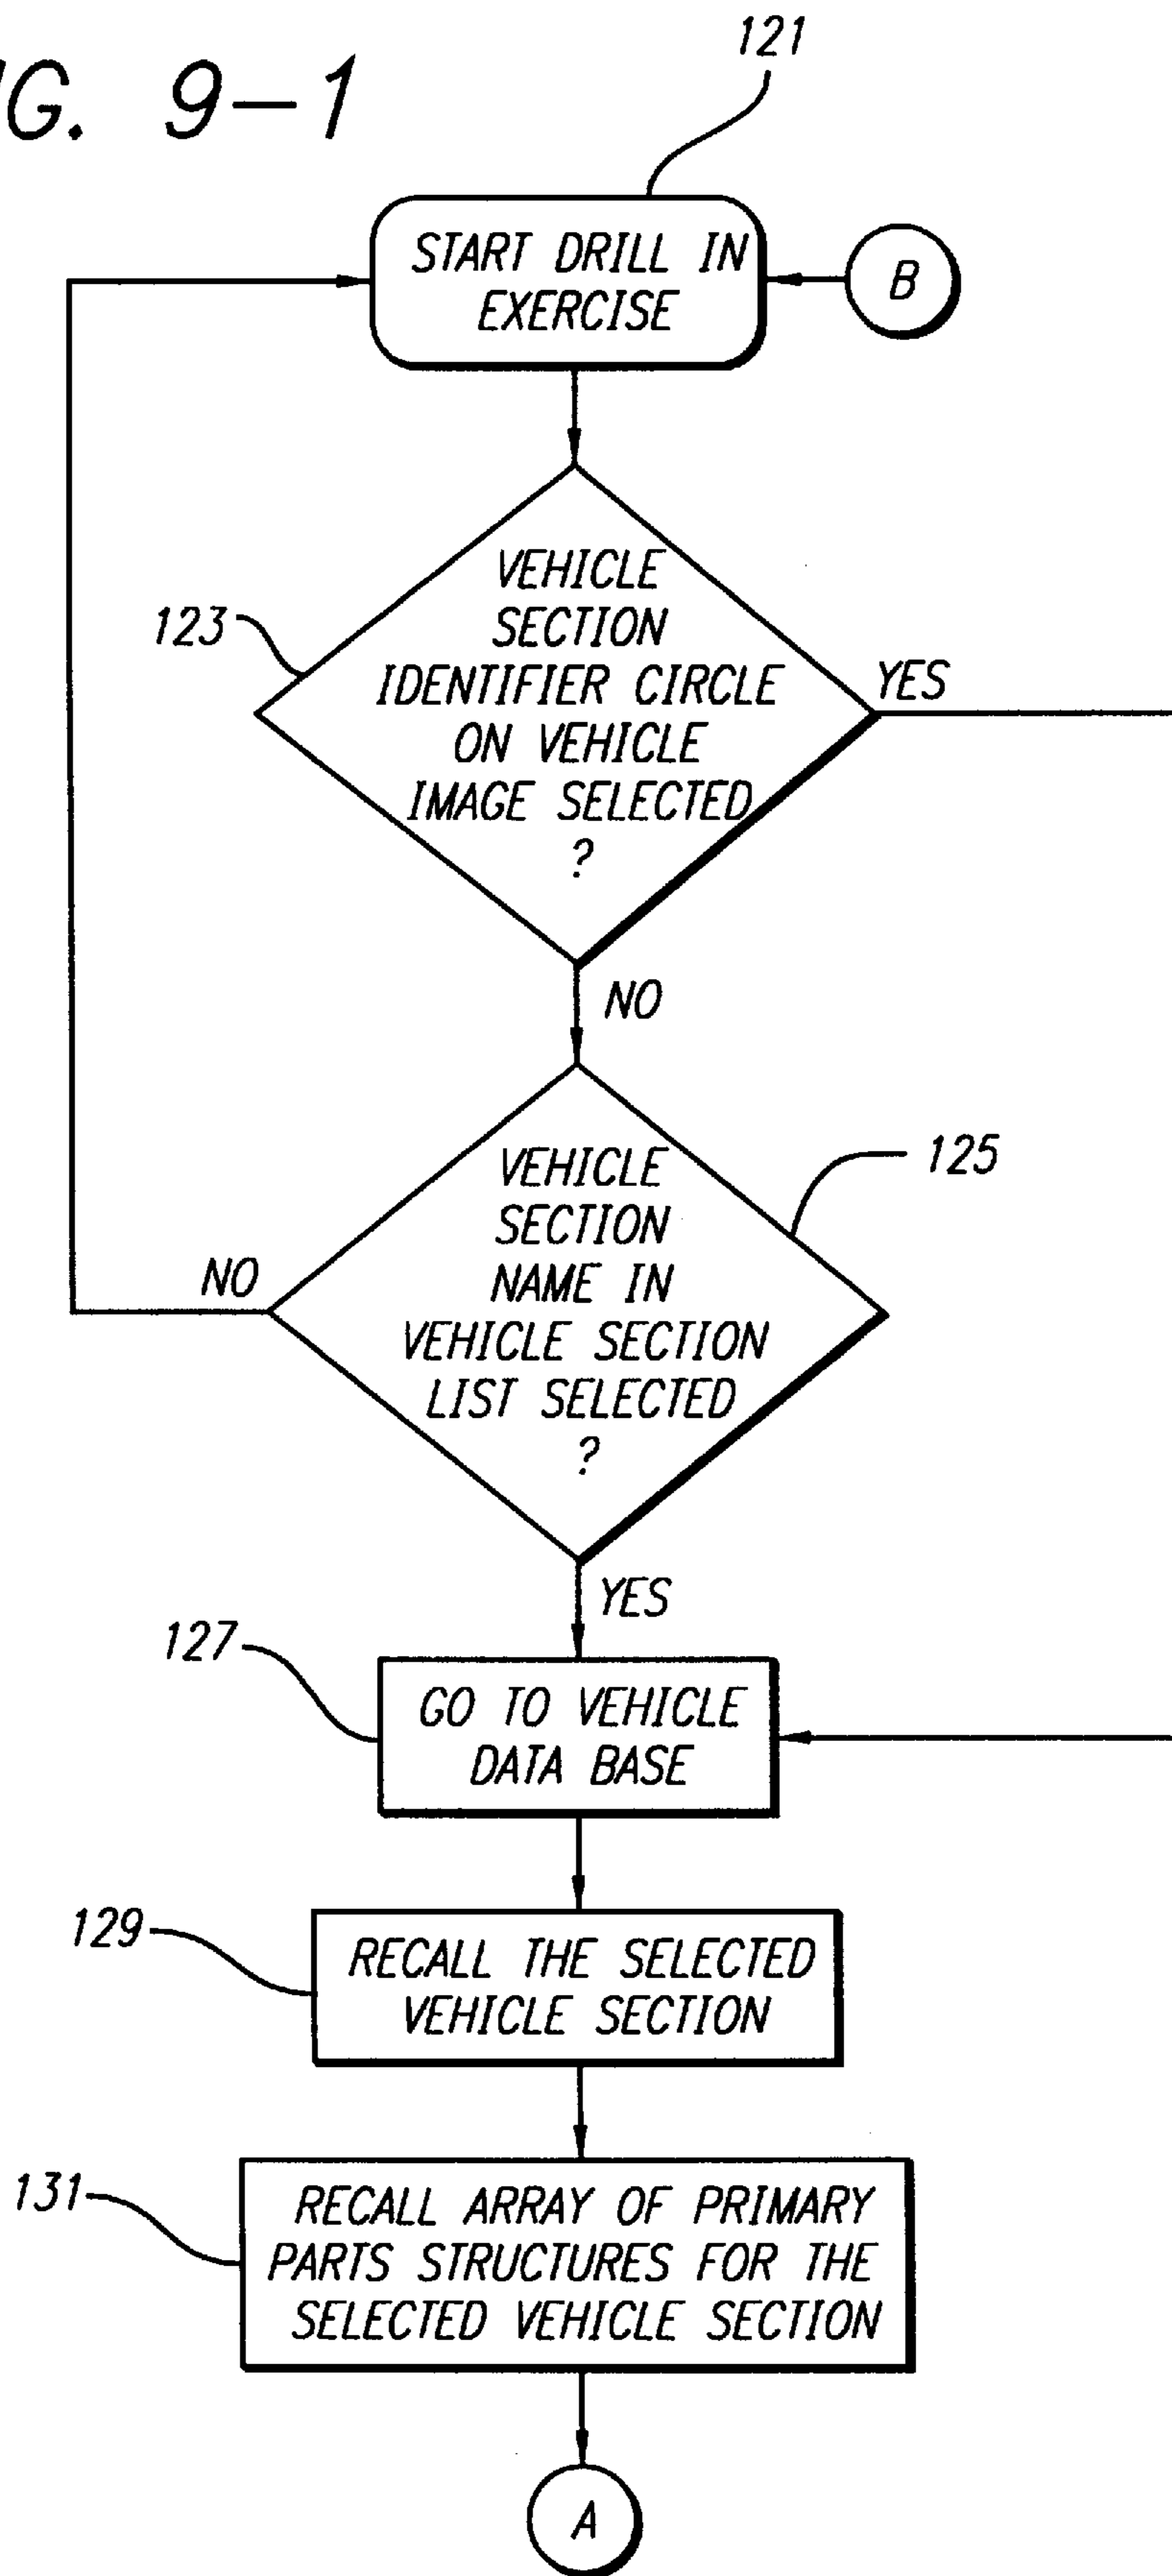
IG. 9-1

121

START DRILL IN EXERCISE

B

123

VEHICLE SECTION IDENTIFIER CIRCLE ON VEHICLE IMAGE SELECTED ?

YES

NO

125

VEHICLE SECTION NAME IN VEHICLE SECTION LIST SELECTED ?

NO

YES

127

GO TO VEHICLE DATA BASE

129

RECALL THE SELECTED VEHICLE SECTION

131

RECALL ARRAY OF PRIMARY PARTS STRUCTURES FOR THE SELECTED VEHICLE SECTION

A